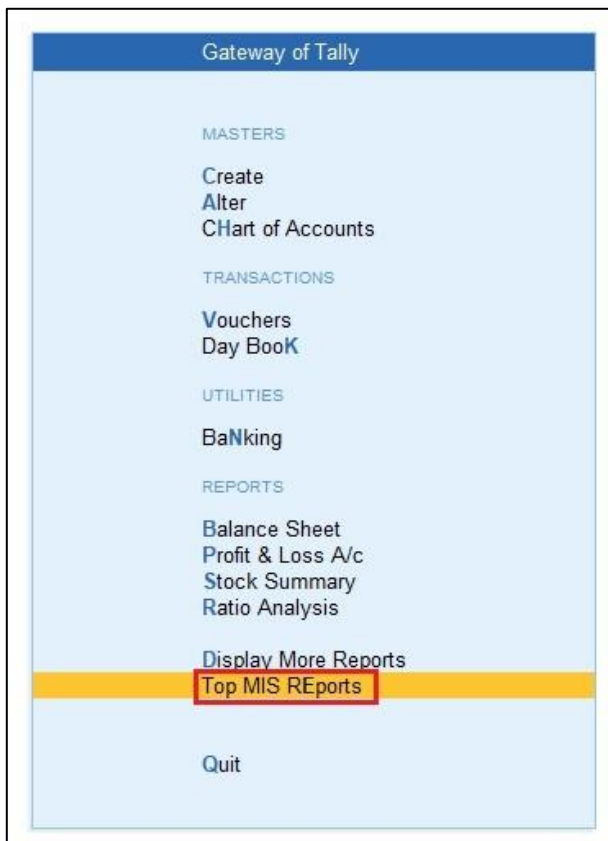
Gateway of Tally

MASTERS

Create
Alter
CHart of Accounts

TRANSACTIONS

Vouchers
Day BooK

UTILITIES

BaNking

REPORTS

Balance Sheet
Profit & Loss A/c
Stock Summary
Ratio Analysis

Display More Reports
Top MIS REports

Quit